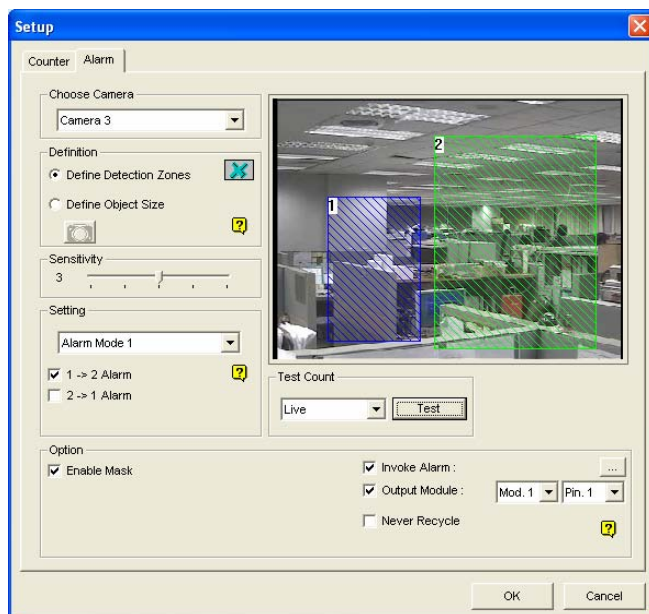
Setup

Counter | Alarm

Choose Camera
Camera 3

Definition
Define Detection Zones
Define Object Size

Sensitivity
3

Setting
Alarm Mode 1
1 -> 2 Alarm
2 -> 1 Alarm

1
2

Test Count
Live
Test

Option
Enable Mask
Invoke Alarm :
...
Output Module :
Mod. 1
Pin. 1
Never Recycle

OK
Cancel